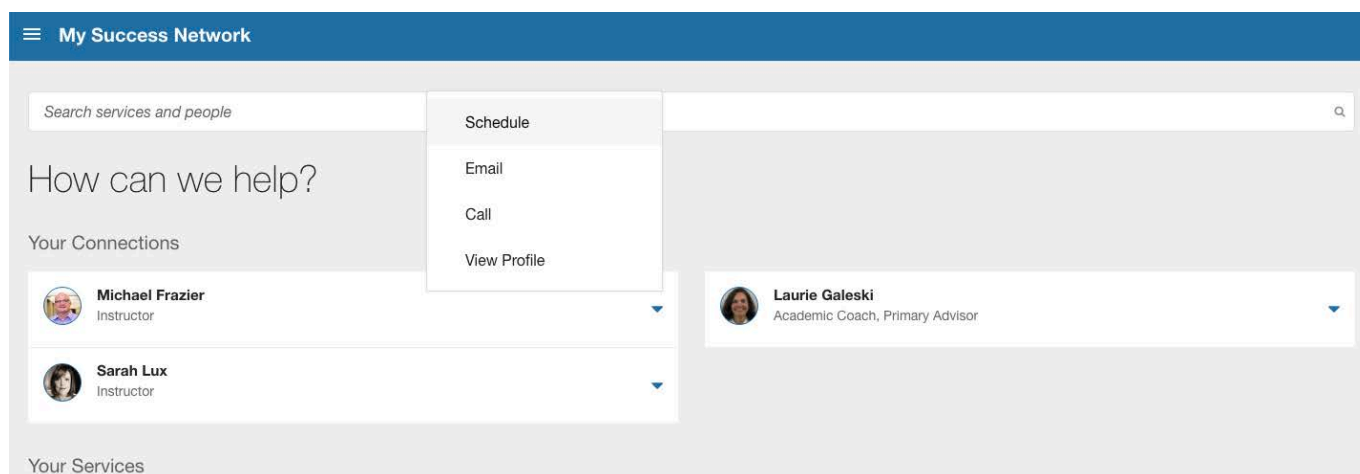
My Success Network

Search services and people

Schedule

Email

Call

View Profile

How can we help?

Your Connections

Michael Frazier
Instructor

Laurie Galeski
Academic Coach, Primary Advisor

Sarah Lux
Instructor

Your Services